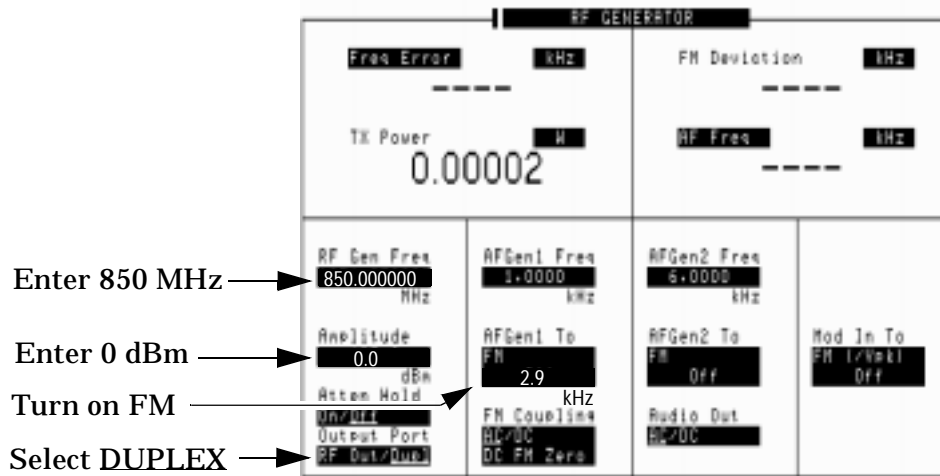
RF GENERATOR

Freq Error kHz

----

TX Power W

0.00002

FM Deviation kHz

----

AF Freq kHz

----

RF Gen Freq
850.000000
MHz

Amplitude
0.0
dBm

Atten Hold
On/Off

Output Port
RF Out/Dupl

AFGen1 Freq
1.0000
kHz

AFGen1 To
FM
2.9
kHz

FM Coupling
AC/DC
DC FM Zero

AFGen2 Freq
6.0000
kHz

AFGen2 To
FM
Off

Audio Out
AC/DC

Mod In To
FM (/Vpk)
Off

Enter 850 MHz

Enter 0 dBm

Turn on FM

Select DUPLEX